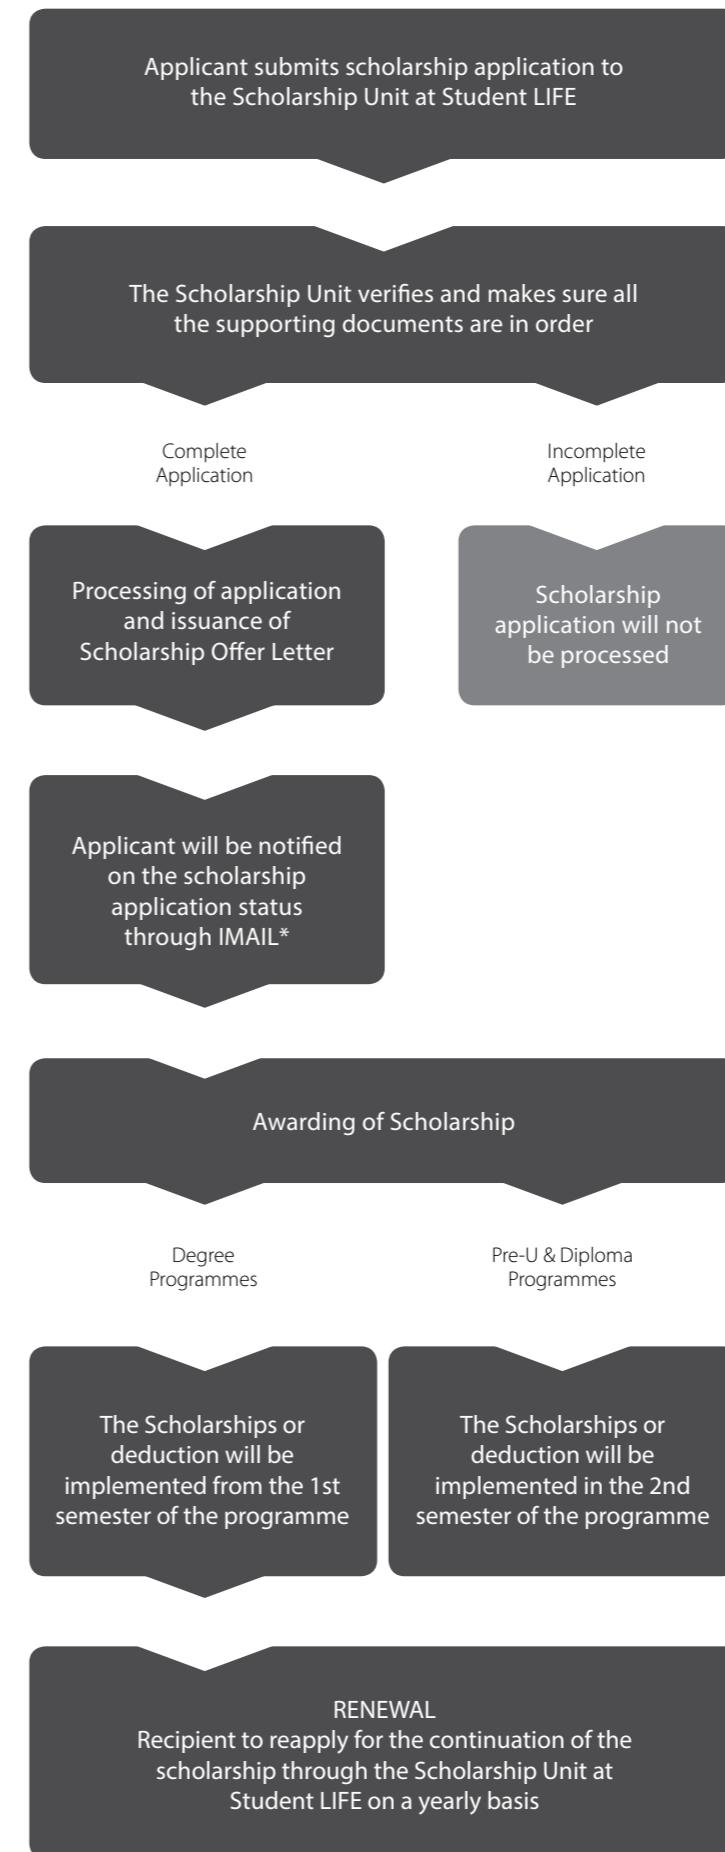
Applicant submits scholarship application to the Scholarship Unit at Student LIFE

The Scholarship Unit verifies and makes sure all the supporting documents are in order

Complete Application

Incomplete Application

Processing of application and issuance of Scholarship Offer Letter

Scholarship application will not be processed

Applicant will be notified on the scholarship application status through IMAIL*

Awarding of Scholarship

Degree Programmes

Pre-U & Diploma Programmes

The Scholarships or deduction will be implemented from the 1st semester of the programme

The Scholarships or deduction will be implemented in the 2nd semester of the programme

RENEWAL
Recipient to reapply for the continuation of the scholarship through the Scholarship Unit at Student LIFE on a yearly basis